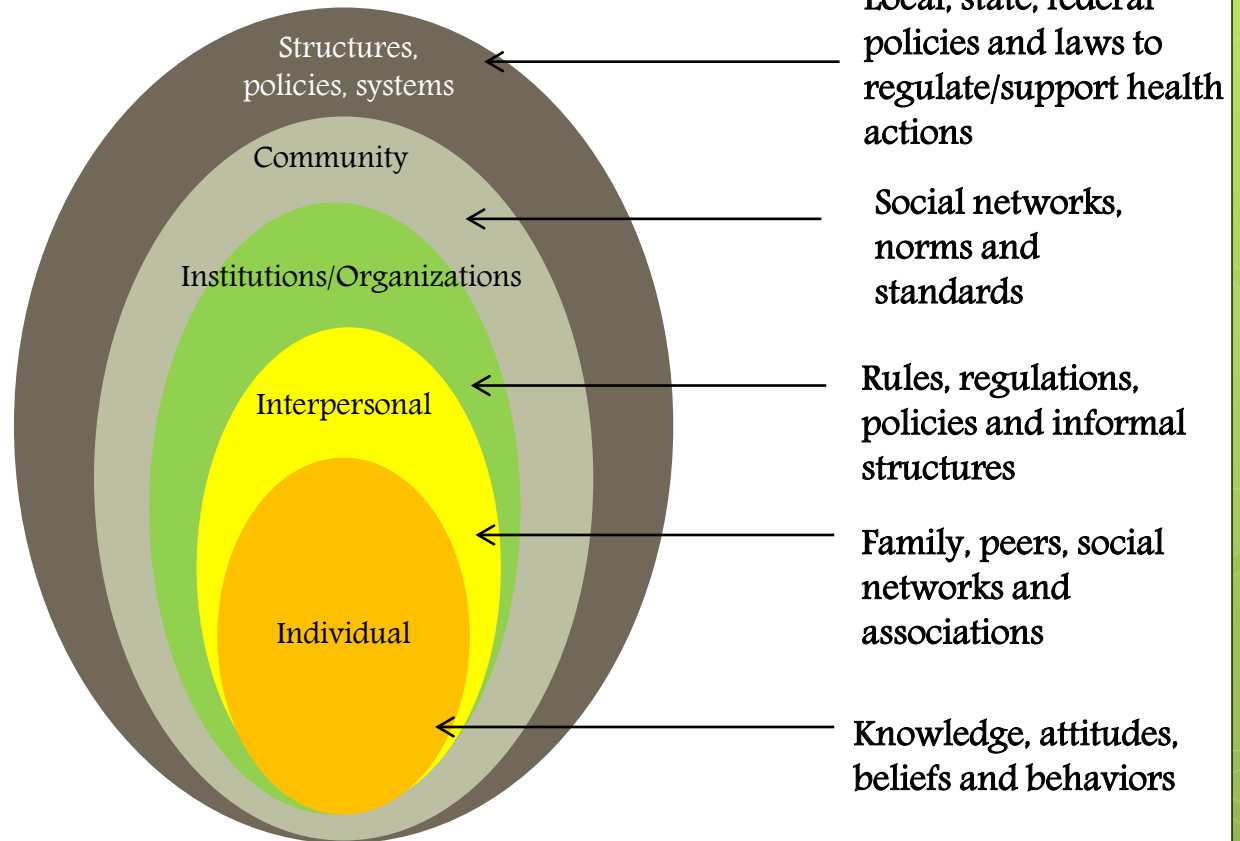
Structures, policies, systems

Community

Institutions/Organizations

Interpersonal

Individual

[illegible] policies and laws to regulate/support health actions

Social networks, norms and standards

Rules, regulations, policies and informal structures

Family, peers, social networks and associations

Knowledge, attitudes, beliefs and behaviors